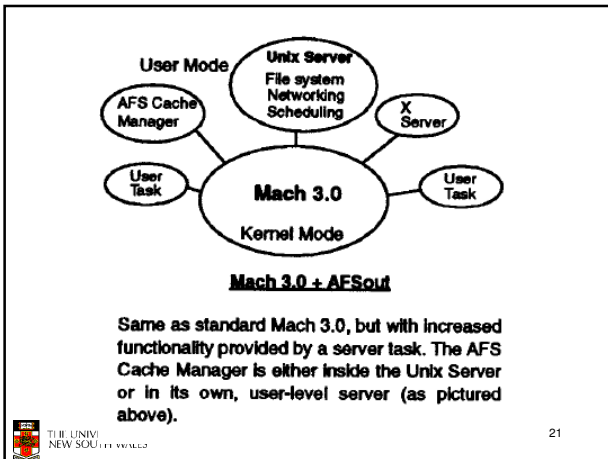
User Mode

Unix Server
File system
Networking
Scheduling

AFS Cache Manager

X Server

User Task

Mach 3.0
Kernel Mode

User Task

Mach 3.0 + AFSout

Same as standard Mach 3.0, but with increased functionality provided by a server task. The AFS Cache Manager is either inside the Unix Server or in its own, user-level server (as pictured above).

THE UNIV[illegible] NEW SOUT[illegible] WALES

21